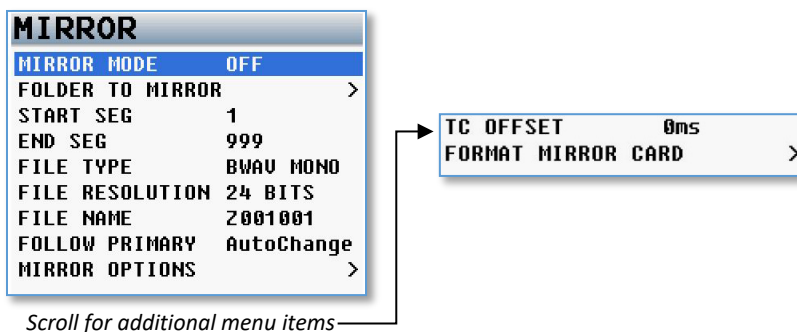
MIRROR

MIRROR MODE OFF
FOLDER TO MIRROR >
START SEG 1
END SEG 999
FILE TYPE BWAV MONO
FILE RESOLUTION 24 BITS
FILE NAME Z001001
FOLLOW PRIMARY AutoChange
MIRROR OPTIONS >

Scroll for additional menu items

TC OFFSET 0ms
FORMAT MIRROR CARD >